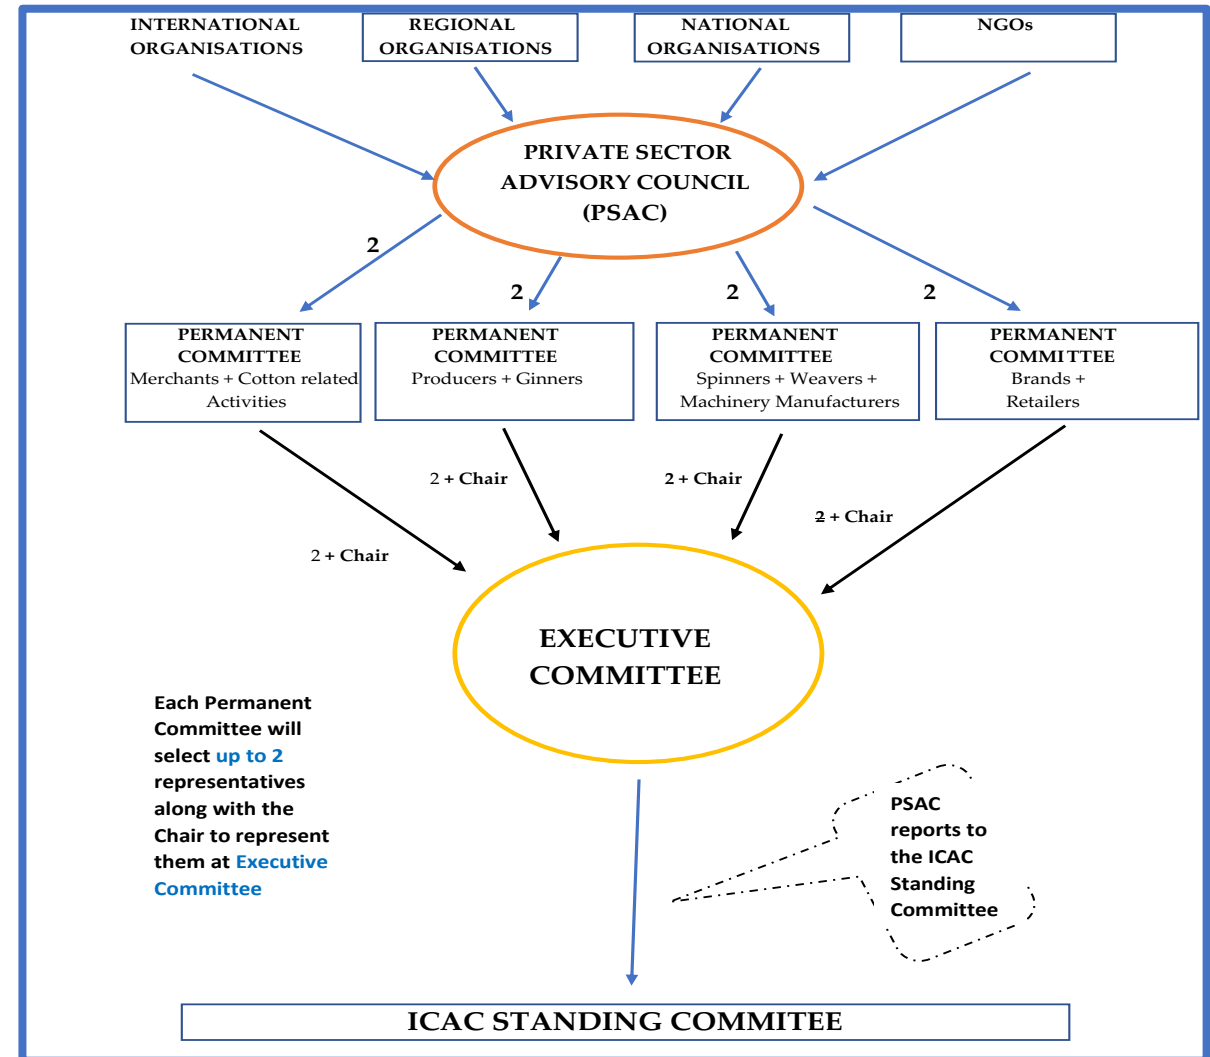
INTERNATIONAL ORGANISATIONS

REGIONAL ORGANISATIONS

NATIONAL ORGANISATIONS

NGOs

PRIVATE SECTOR ADVISORY COUNCIL (PSAC)

2

2

2

2

PERMANENT COMMITTEE
Merchants + Cotton related Activities

PERMANENT COMMITTEE
Producers + Ginners

PERMANENT COMMITTEE
Spinners + Weavers + Machinery Manufacturers

PERMANENT COMMITTEE
Brands + Retailers

2 + Chair

2 + Chair

2 + Chair

2 + Chair

EXECUTIVE COMMITTEE

Each Permanent Committee will select up to 2 representatives along with the Chair to represent them at Executive Committee

PSAC reports to the ICAC Standing Committee

ICAC STANDING COMMITEE